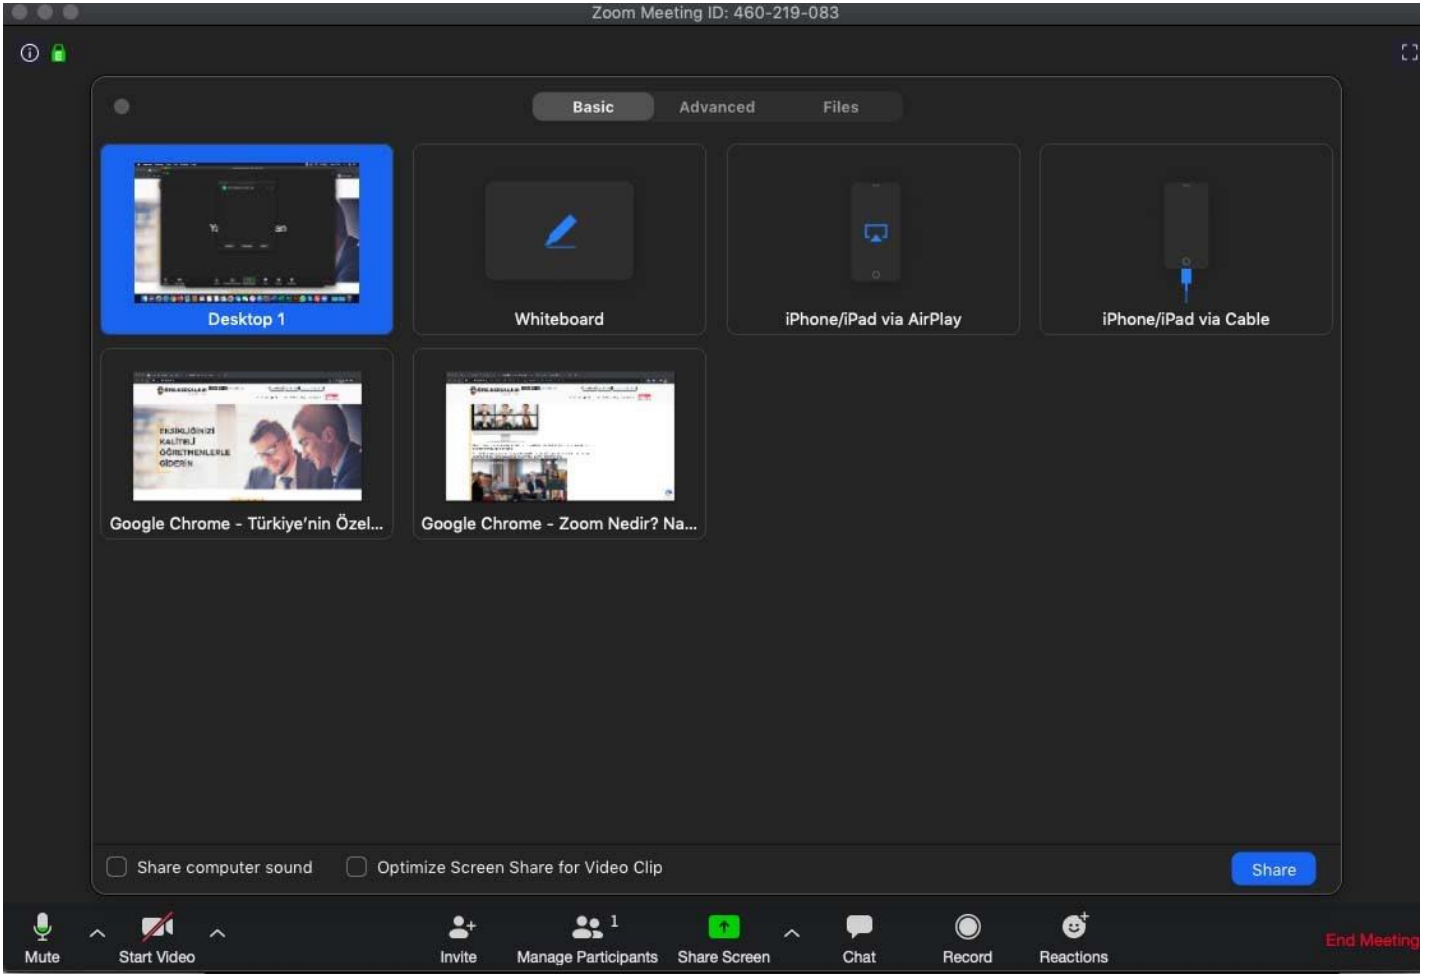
Zoom Meeting ID: 460-219-083

Basic Advanced Files

Desktop 1

Whiteboard

iPhone/iPad via AirPlay

iPhone/iPad via Cable

EKSİKLİĞİNİZİ KALİTELİ ÖĞRETMENLERLE GİDERİN

Google Chrome - Türkiye'nin Özel...

Google Chrome - Zoom Nedir? Na...

Share computer sound

Optimize Screen Share for Video Clip

Share

Mute

Start Video

Invite

1

Manage Participants

Share Screen

Chat

Record

Reactions

End Meeting